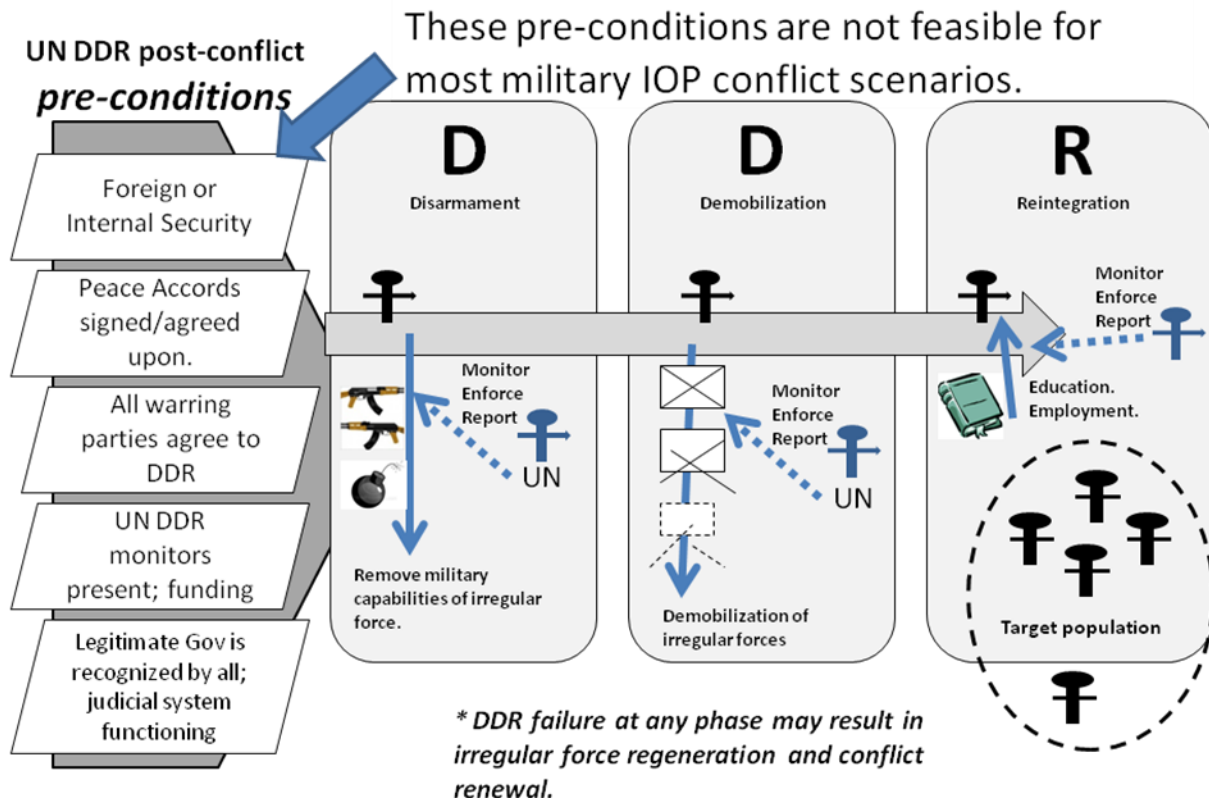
UN DDR post-conflict
pre-conditions

These pre-conditions are not feasible for most military IOP conflict scenarios.

Foreign or Internal Security

Peace Accords signed/agreed upon.

All warring parties agree to DDR

UN DDR monitors present; funding

Legitimate Gov is recognized by all; judicial system functioning

D
Disarmament

Monitor
Enforce
Report

UN

Remove military capabilities of irregular force.

D
Demobilization

Monitor
Enforce
Report

UN

Demobilization of irregular forces

R
Reintegration

Monitor
Enforce
Report

Education.
Employment.

Target population

* DDR failure at any phase may result in irregular force regeneration and conflict renewal.